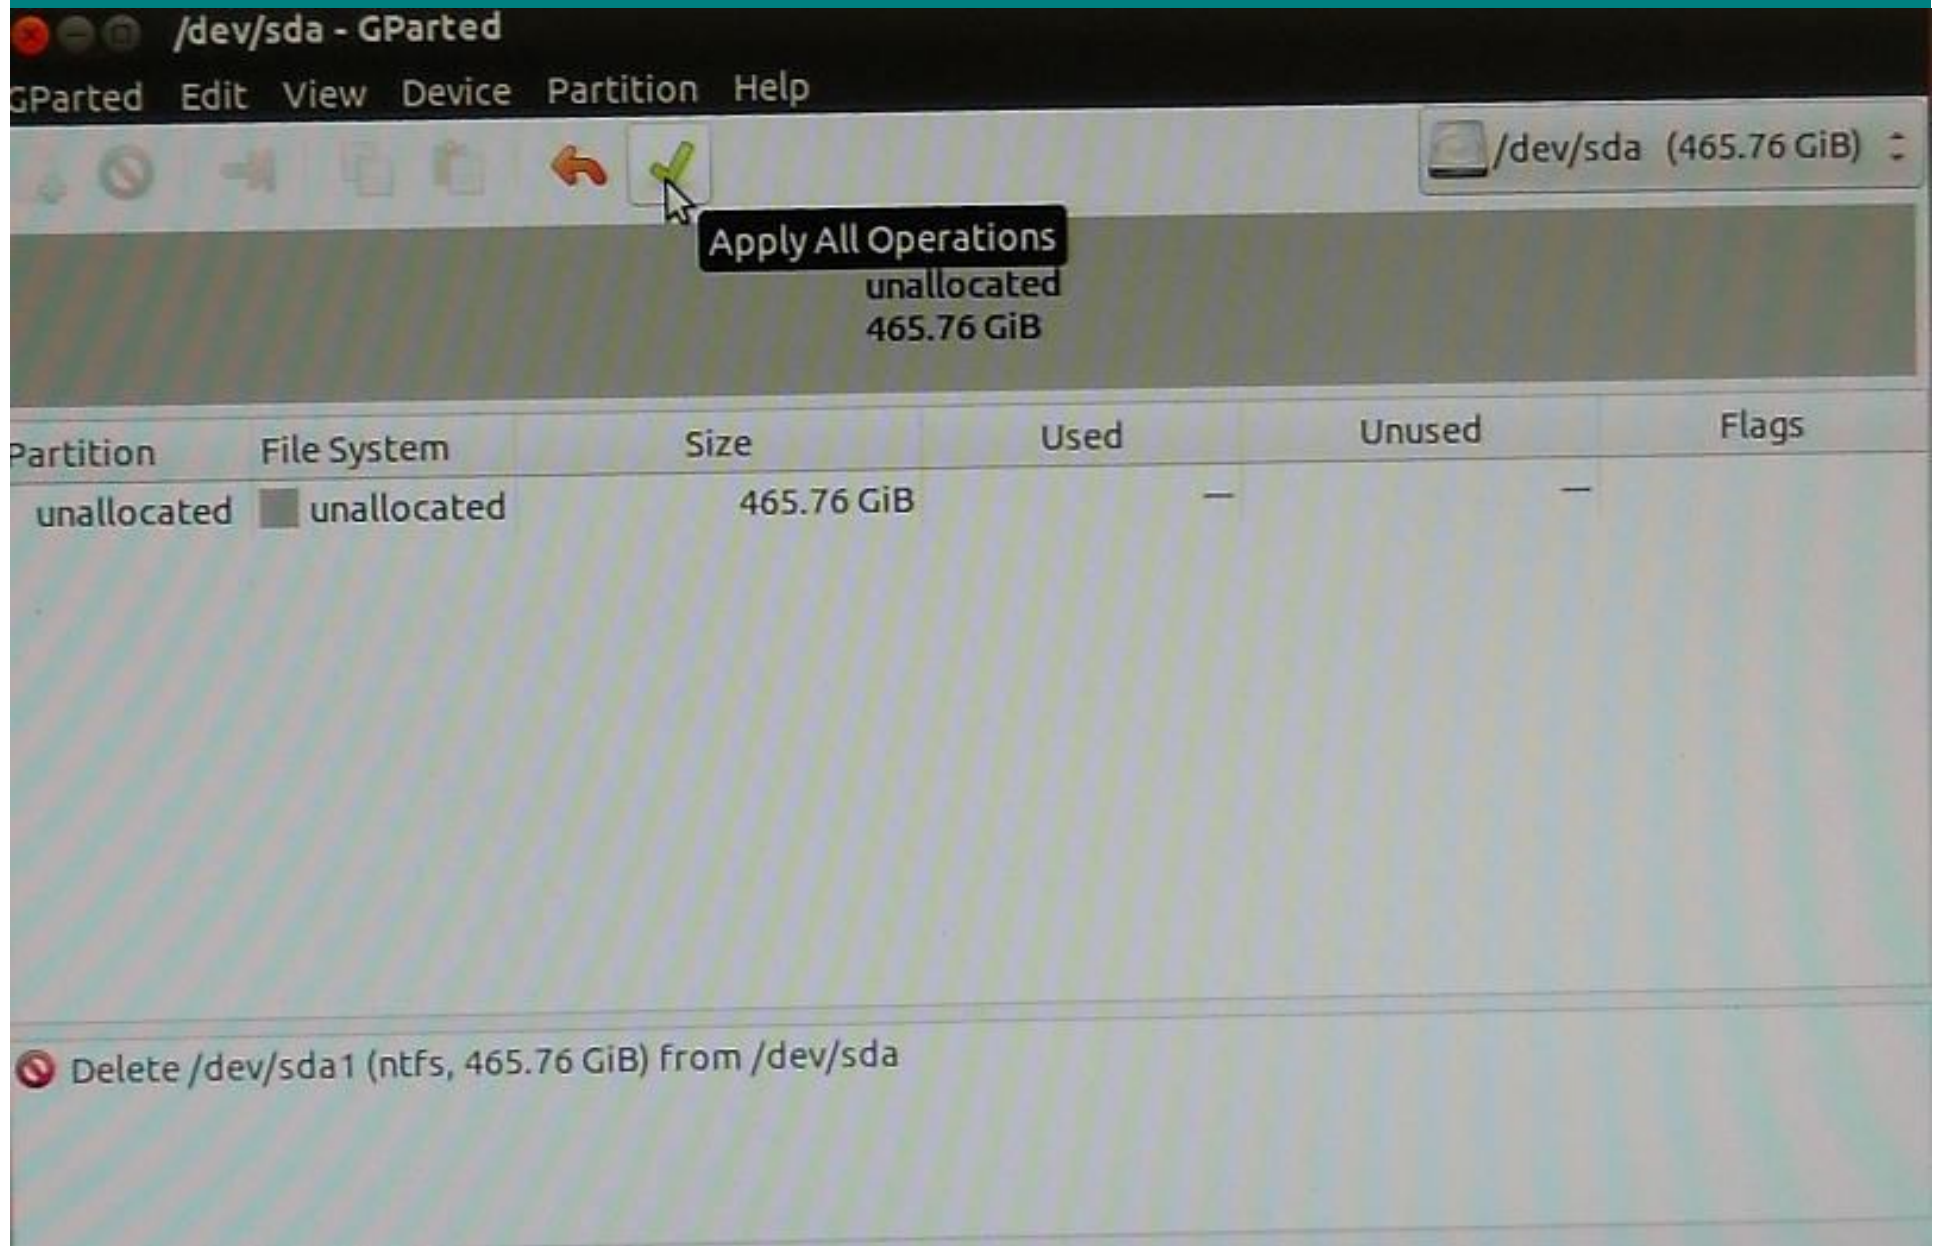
/dev/sda - GParted

GParted Edit View Device Partition Help

/dev/sda (465.76 GiB)

Apply All Operations

unallocated
465.76 GiB

| Partition | File System | Size | Used | Unused | Flags |
|---|---|---|---|---|---|
| unallocated | unallocated | 465.76 GiB | — | — | |

Delete /dev/sda1 (ntfs, 465.76 GiB) from /dev/sda